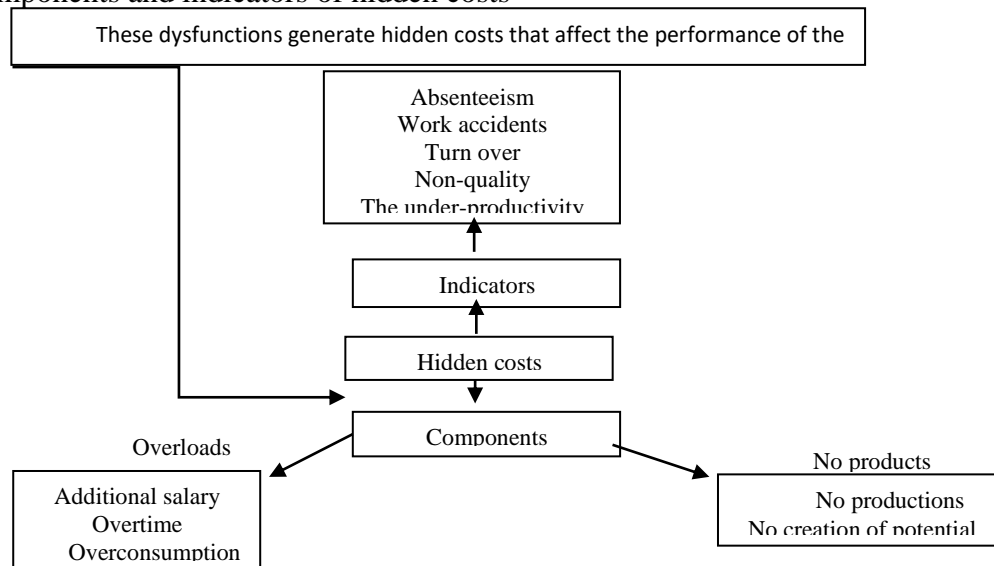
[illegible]mponents and indicators of hidden costs

These dysfunctions generate hidden costs that affect the performance of the

Absenteeism
Work accidents
Turn over
Non-quality
The under-productivity

Indicators

Hidden costs

Components

Overloads

Additional salary
Overtime
Overconsumption

No products

No productions
No creation of potential